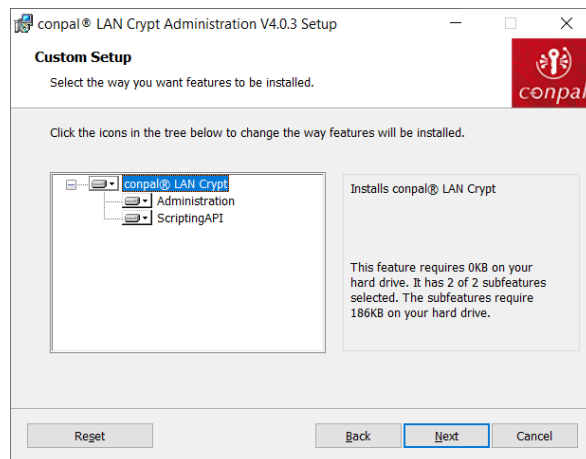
conpal® LAN Crypt Administration V4.0.3 Setup

Custom Setup

Select the way you want features to be installed.

conpal

Click the icons in the tree below to change the way features will be installed.

conpal® LAN Crypt
Administration
ScriptingAPI

Installs conpal® LAN Crypt

This feature requires 0KB on your hard drive. It has 2 of 2 subfeatures selected. The subfeatures require 186KB on your hard drive.

Reset

Back

Next

Cancel